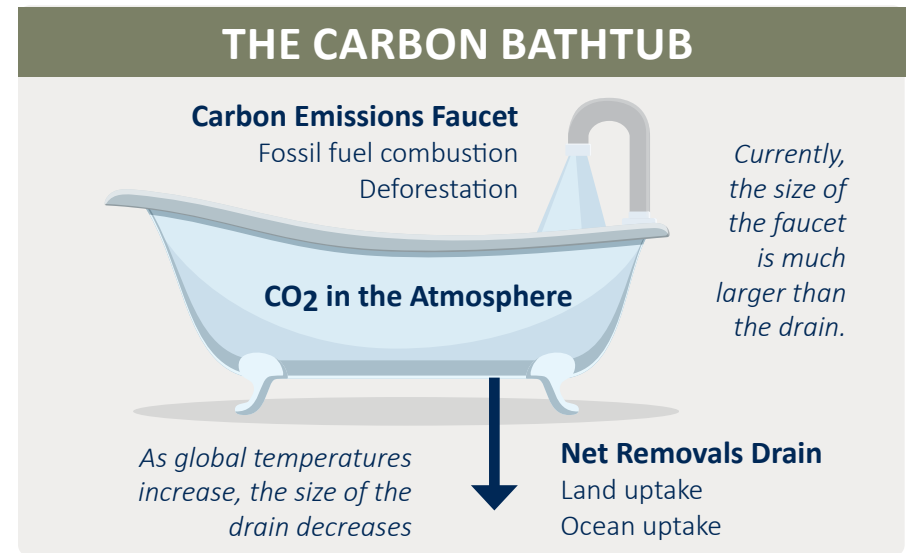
THE CARBON BATHTUB

Carbon Emissions Faucet
Fossil fuel combustion
Deforestation

Currently, the size of the faucet is much larger than the drain.

$CO_2$ in the Atmosphere

As global temperatures increase, the size of the drain decreases

Net Removals Drain
Land uptake
Ocean uptake